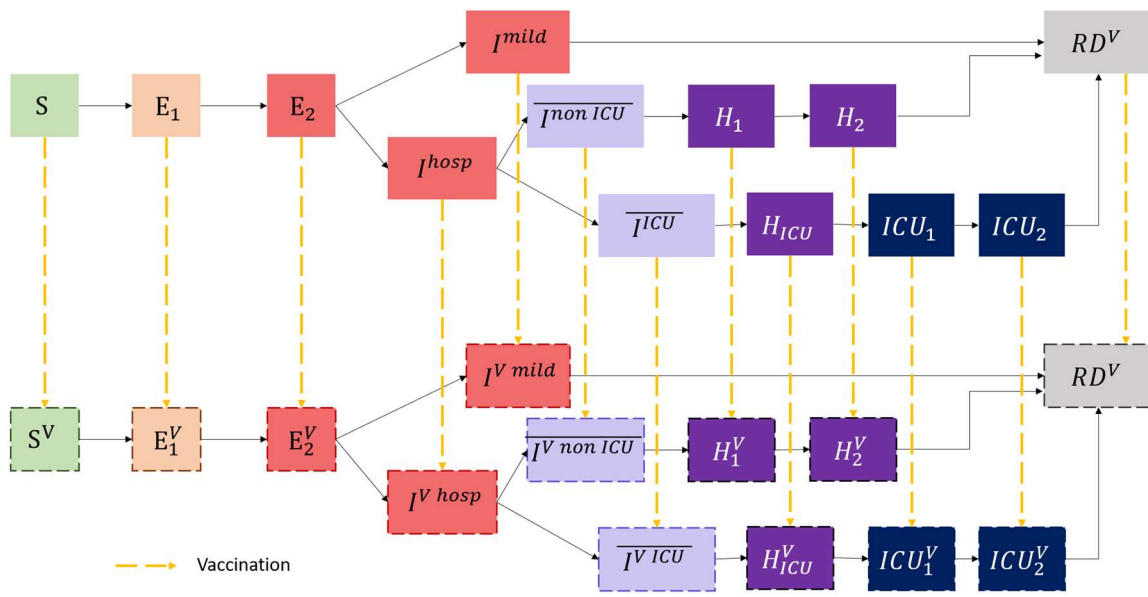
$I^{mild}$

$RD^V$

S

$E_1$

$E_2$

$\overline{I^{non\ ICU}}$

$H_1$

$H_2$

$I^{hosp}$

$\overline{I^{ICU}}$

$H_{ICU}$

$ICU_1$

$ICU_2$

$I^{V\ mild}$

$RD^V$

$S^V$

$E_1^V$

$E_2^V$

$\overline{I^{V\ non\ ICU}}$

$H_1^V$

$H_2^V$

$I^{V\ hosp}$

Vaccination

$\overline{I^{V\ ICU}}$

$H_{ICU}^V$

$ICU_1^V$

$ICU_2^V$